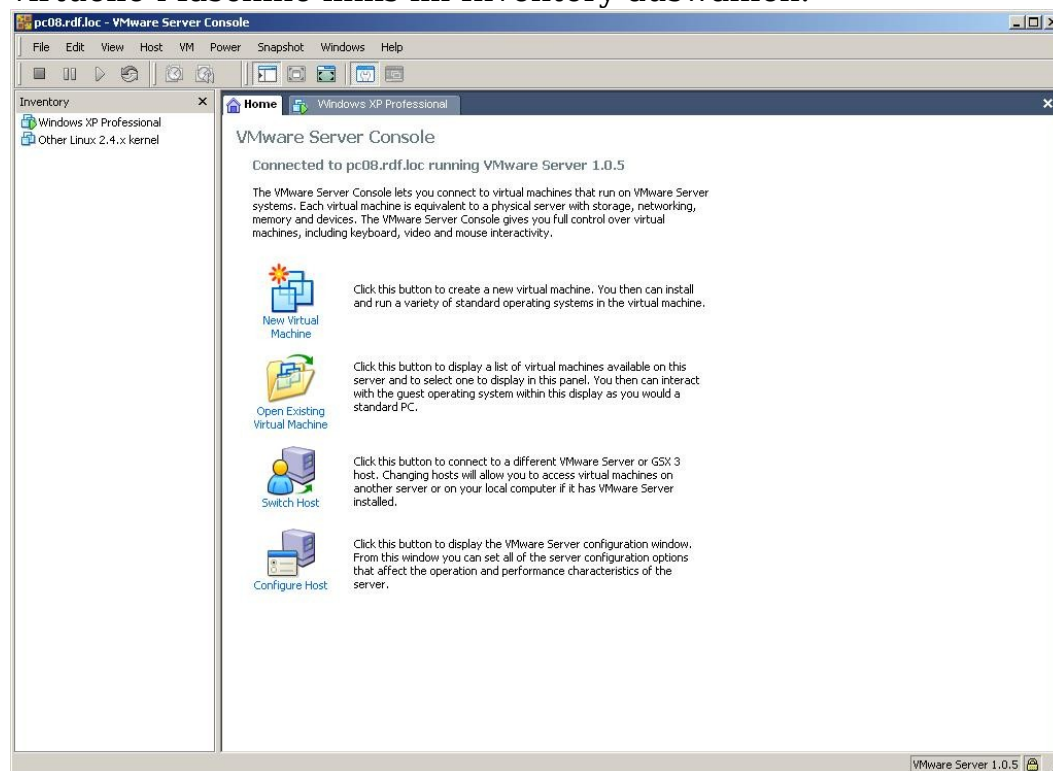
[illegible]

pc08.rdf.loc - VMware Server Console

File Edit View Host VM Power Snapshot Windows Help

Inventory

Windows XP Professional

Other Linux 2.4.x kernel

Home | Windows XP Professional

VMware Server Console

Connected to pc08.rdf.loc running VMware Server 1.0.5

The VMware Server Console lets you connect to virtual machines that run on VMware Server systems. Each virtual machine is equivalent to a physical server with storage, networking, memory and devices. The VMware Server Console gives you full control over virtual machines, including keyboard, video and mouse interactivity.

New Virtual Machine

Click this button to create a new virtual machine. You then can install and run a variety of standard operating systems in the virtual machine.

Open Existing Virtual Machine

Click this button to display a list of virtual machines available on this server and to select one to display in this panel. You then can interact with the guest operating system within this display as you would a standard PC.

Switch Host

Click this button to connect to a different VMware Server or GSX 3 host. Changing hosts will allow you to access virtual machines on another server or on your local computer if it has VMware Server installed.

Configure Host

Click this button to display the VMware Server configuration window. From this window you can set all of the server configuration options that affect the operation and performance characteristics of the server.

VMware Server 1.0.5